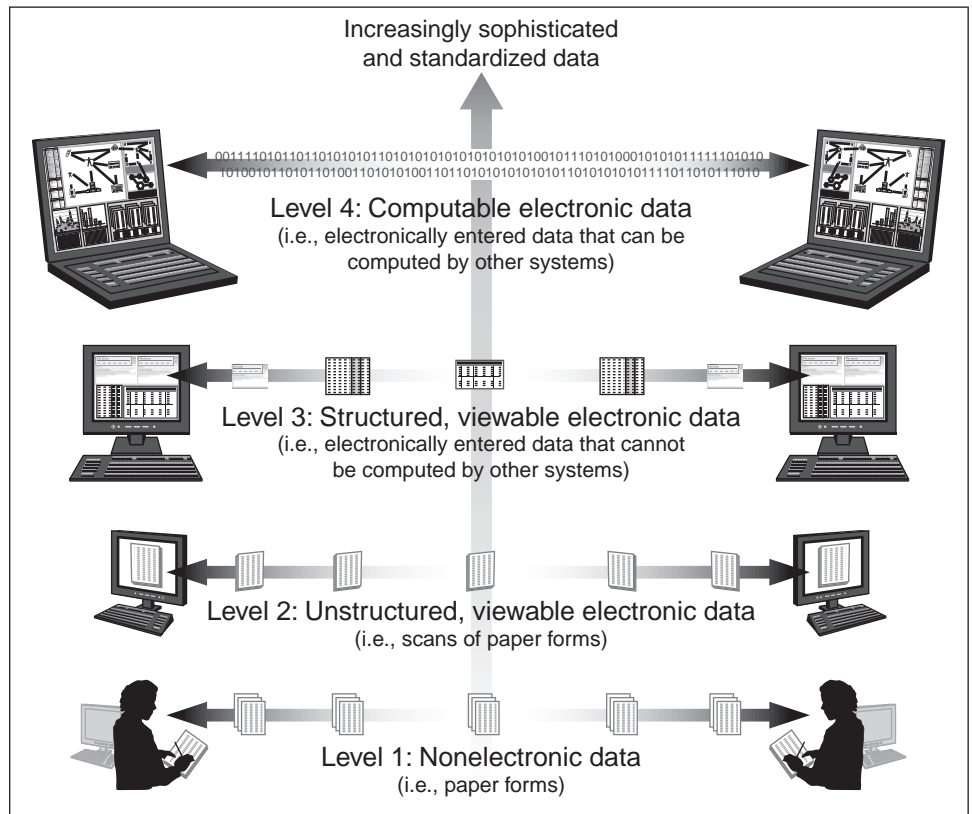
Increasingly sophisticated and standardized data

001111010110110101010110101010101010101010100101110101000101010111111101010
1010010110101101001101010101001101101010101010101101010101011110110101110 10

Level 4: Computable electronic data
(i.e., electronically entered data that can be computed by other systems)

Level 3: Structured, viewable electronic data
(i.e., electronically entered data that cannot be computed by other systems)

Level 2: Unstructured, viewable electronic data
(i.e., scans of paper forms)

Level 1: Nonelectronic data
(i.e., paper forms)